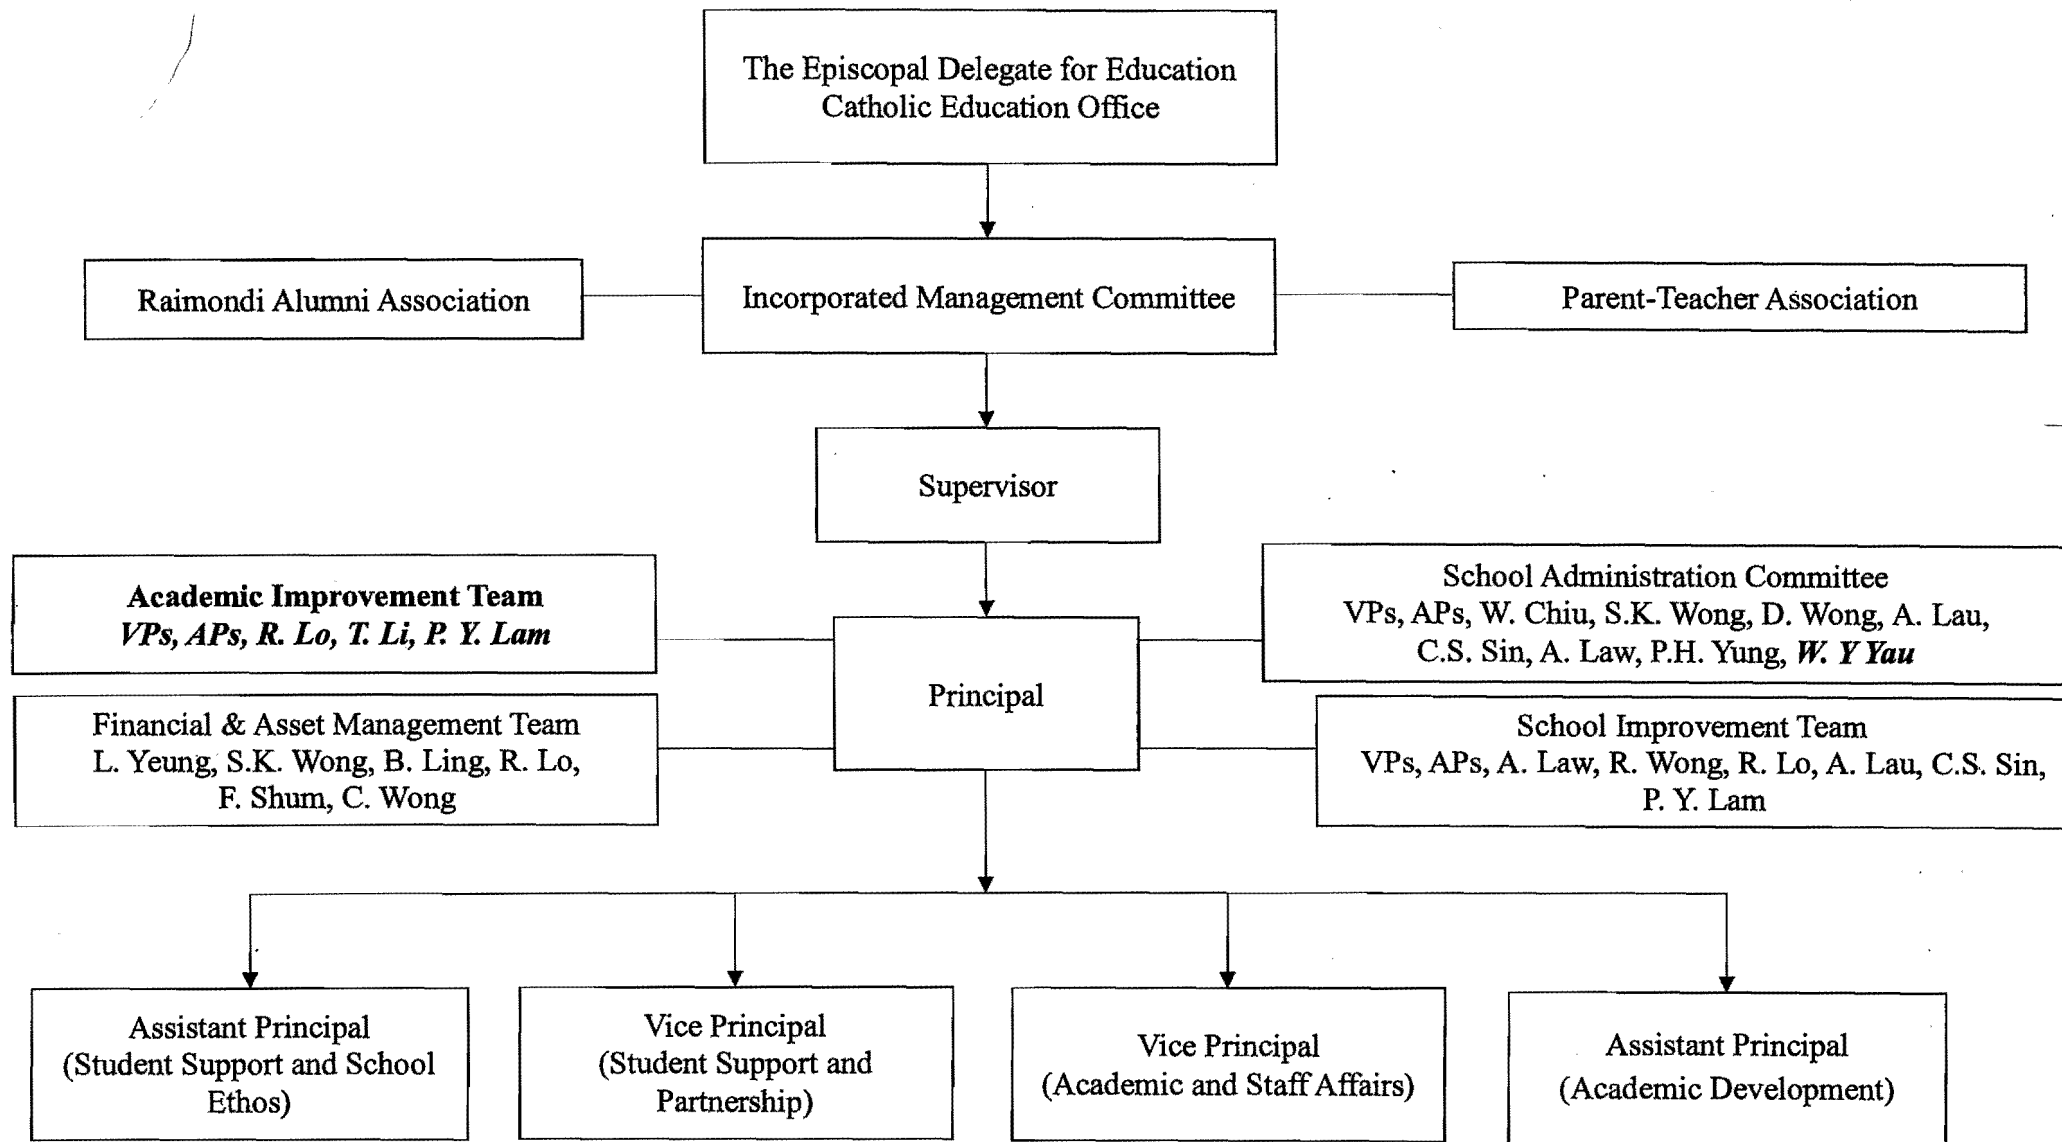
The Episcopal Delegate for Education
Catholic Education Office

Raimondi Alumni Association

Incorporated Management Committee

Parent-Teacher Association

Supervisor

**Academic Improvement Team**
***VPs, APs, R. Lo, T. Li, P. Y. Lam***

School Administration Committee
VPs, APs, W. Chiu, S.K. Wong, D. Wong, A. Lau, C.S. Sin, A. Law, P.H. Yung, ***W. Y Yau***

Principal

Financial & Asset Management Team
L. Yeung, S.K. Wong, B. Ling, R. Lo, F. Shum, C. Wong

School Improvement Team
VPs, APs, A. Law, R. Wong, R. Lo, A. Lau, C.S. Sin, P. Y. Lam

Assistant Principal
(Student Support and School Ethos)

Vice Principal
(Student Support and Partnership)

Vice Principal
(Academic and Staff Affairs)

Assistant Principal
(Academic Development)